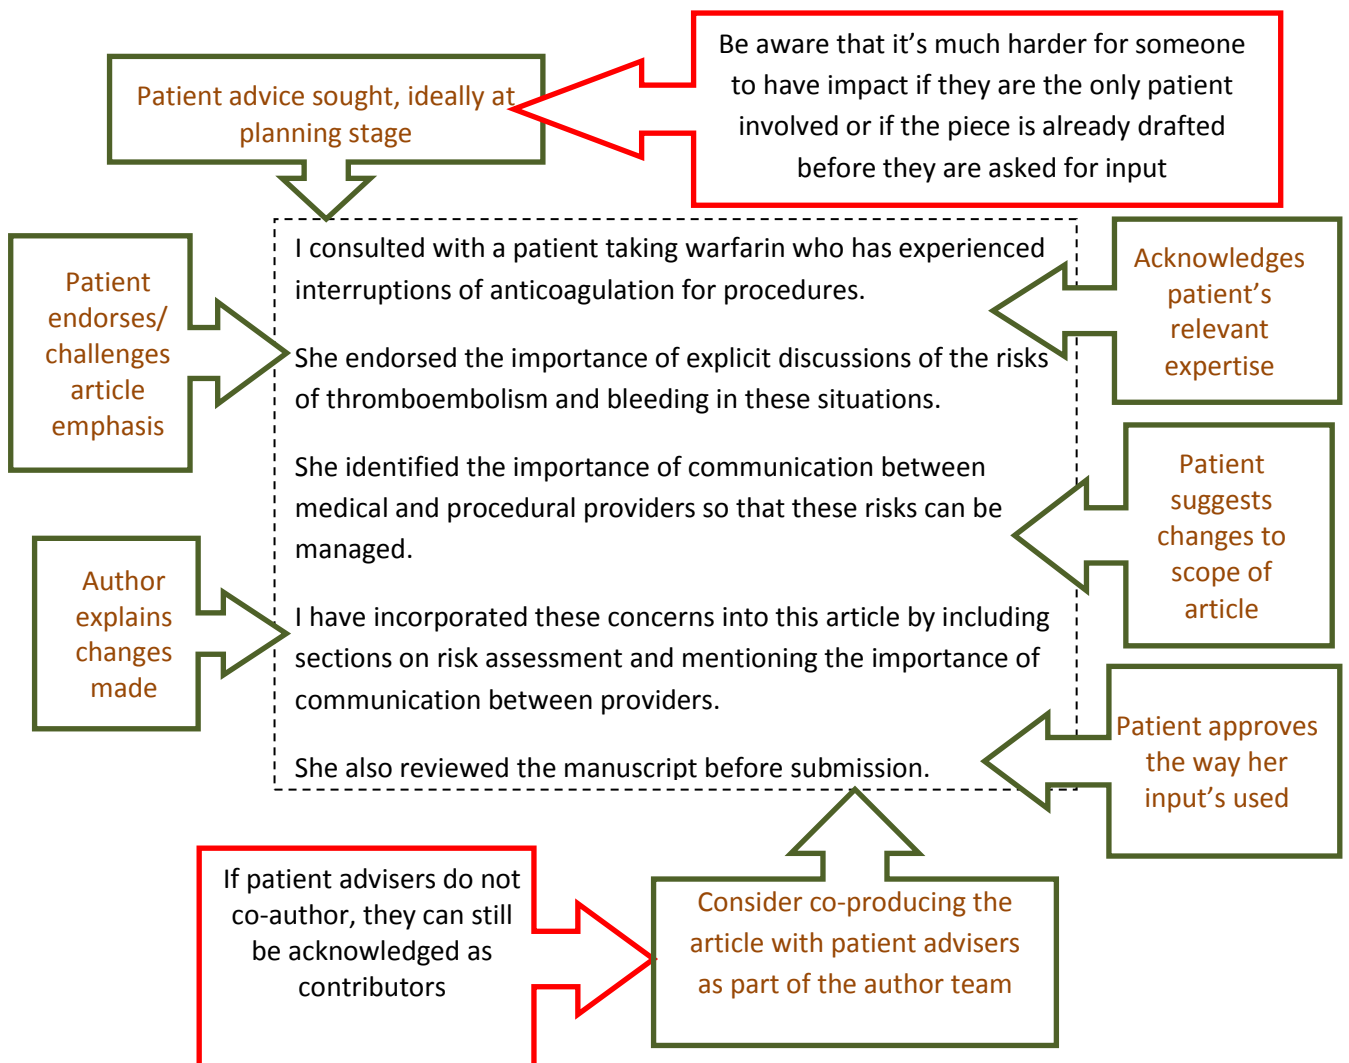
Patient advice sought, ideally at planning stage

Be aware that it's much harder for someone to have impact if they are the only patient involved or if the piece is already drafted before they are asked for input

Patient endorses/ challenges article emphasis

I consulted with a patient taking warfarin who has experienced interruptions of anticoagulation for procedures.

She endorsed the importance of explicit discussions of the risks of thromboembolism and bleeding in these situations.

She identified the importance of communication between medical and procedural providers so that these risks can be managed.

I have incorporated these concerns into this article by including sections on risk assessment and mentioning the importance of communication between providers.

She also reviewed the manuscript before submission.

Acknowledges patient's relevant expertise

Patient suggests changes to scope of article

Author explains changes made

Patient approves the way her input's used

If patient advisers do not co-author, they can still be acknowledged as contributors

Consider co-producing the article with patient advisers as part of the author team